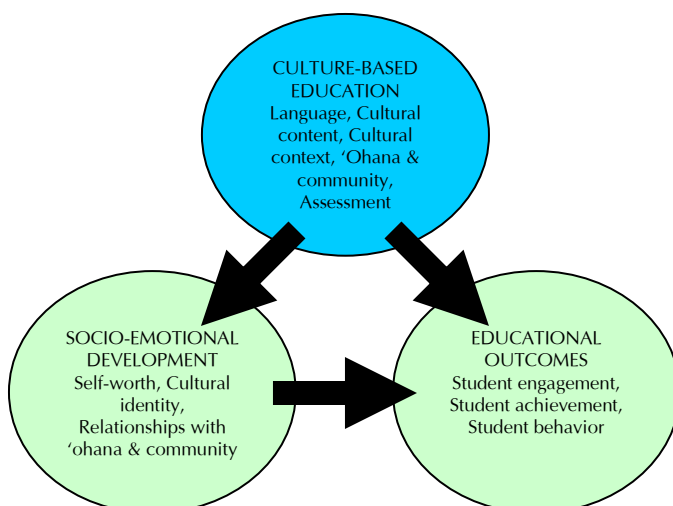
CULTURE-BASED EDUCATION
Language, Cultural content, Cultural context, ‘Ohana & community, Assessment

SOCIO-EMOTIONAL DEVELOPMENT
Self-worth, Cultural identity, Relationships with ‘ohana & community

EDUCATIONAL OUTCOMES
Student engagement, Student achievement, Student behavior